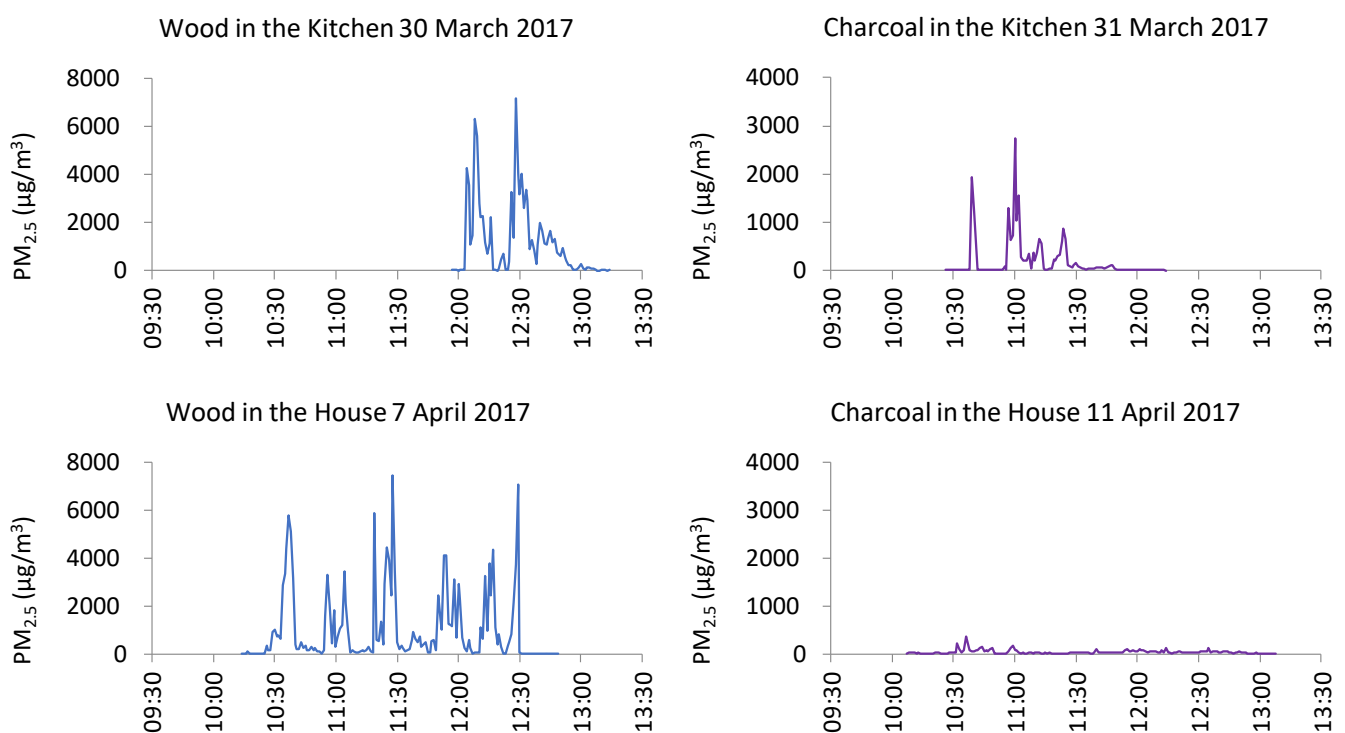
Wood in the Kitchen 30 March 2017

$PM_{2.5}$ (µg/m$^3$)

8000
6000
4000
2000
0

09:30
10:00
10:30
11:00
11:30
12:00
12:30
13:00
13:30

Charcoal in the Kitchen 31 March 2017

$PM_{2.5}$ (µg/m$^3$)

4000
3000
2000
1000
0

09:30
10:00
10:30
11:00
11:30
12:00
12:30
13:00
13:30

Wood in the House 7 April 2017

$PM_{2.5}$ (µg/m$^3$)

8000
6000
4000
2000
0

09:30
10:00
10:30
11:00
11:30
12:00
12:30
13:00
13:30

Charcoal in the House 11 April 2017

$PM_{2.5}$ (µg/m$^3$)

4000
3000
2000
1000
0

09:30
10:00
10:30
11:00
11:30
12:00
12:30
13:00
13:30